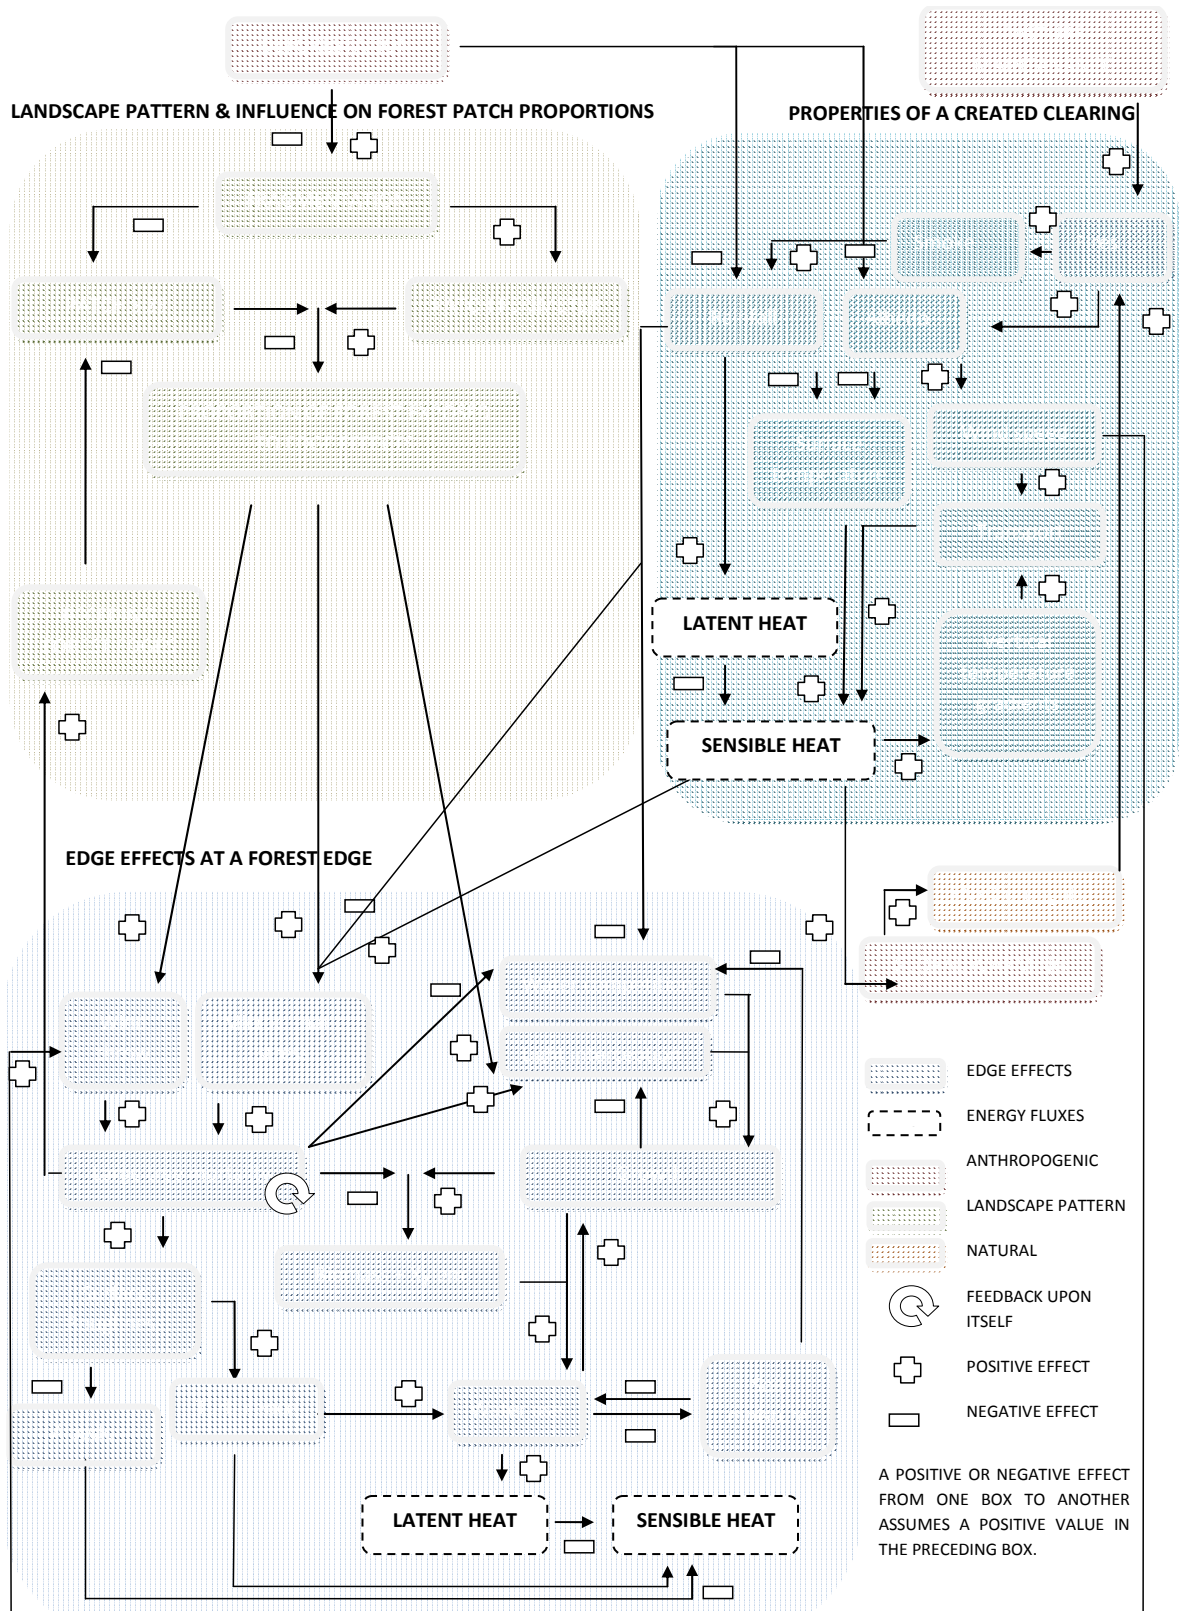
LANDSCAPE PATTERN & INFLUENCE ON FOREST PATCH PROPORTIONS

PROPERTIES OF A CREATED CLEARING

LATENT HEAT

SENSIBLE HEAT

EDGE EFFECTS AT A FOREST EDGE

LATENT HEAT

SENSIBLE HEAT

EDGE EFFECTS

ENERGY FLUXES

ANTHROPOGENIC

LANDSCAPE PATTERN

NATURAL

FEEDBACK UPON ITSELF

POSITIVE EFFECT

NEGATIVE EFFECT

A POSITIVE OR NEGATIVE EFFECT FROM ONE BOX TO ANOTHER ASSUMES A POSITIVE VALUE IN THE PRECEDING BOX.